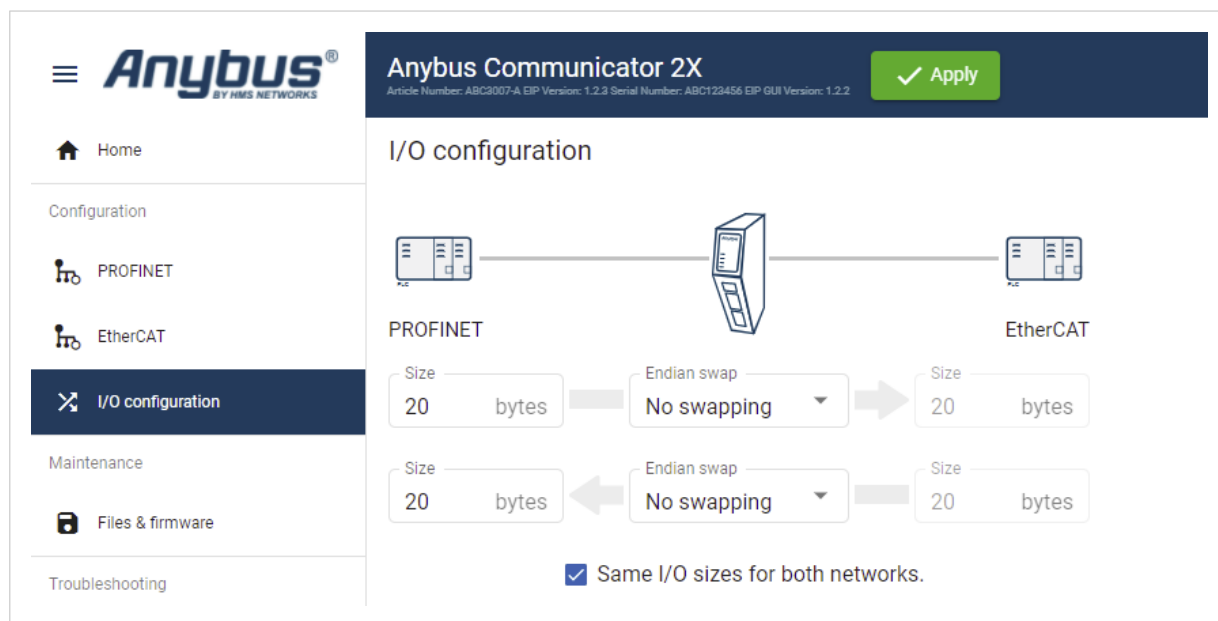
Anybus®
BY HMS NETWORKS

Home

Configuration

PROFINET

EtherCAT

I/O configuration

Maintenance

Files & firmware

Troubleshooting

Anybus Communicator 2X
Article Number: ABC3007-A EIP Version: 1.2.3 Serial Number: ABC123456 EIP GUI Version: 1.2.2

Apply

I/O configuration

PLC

PLC

PROFINET

EtherCAT

Size
20 bytes

Endian swap
No swapping

Size
20 bytes

Size
20 bytes

Endian swap
No swapping

Size
20 bytes

Same I/O sizes for both networks.